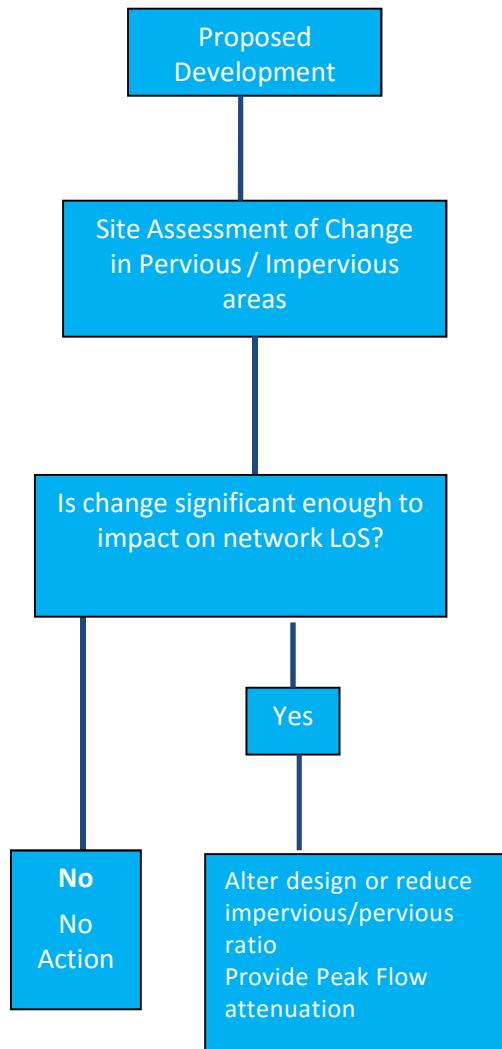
Proposed Development

Site Assessment of Change in Pervious / Impervious areas

Is change significant enough to impact on network LoS?

Yes

**No**
No Action

Alter design or reduce impervious/pervious ratio
Provide Peak Flow attenuation